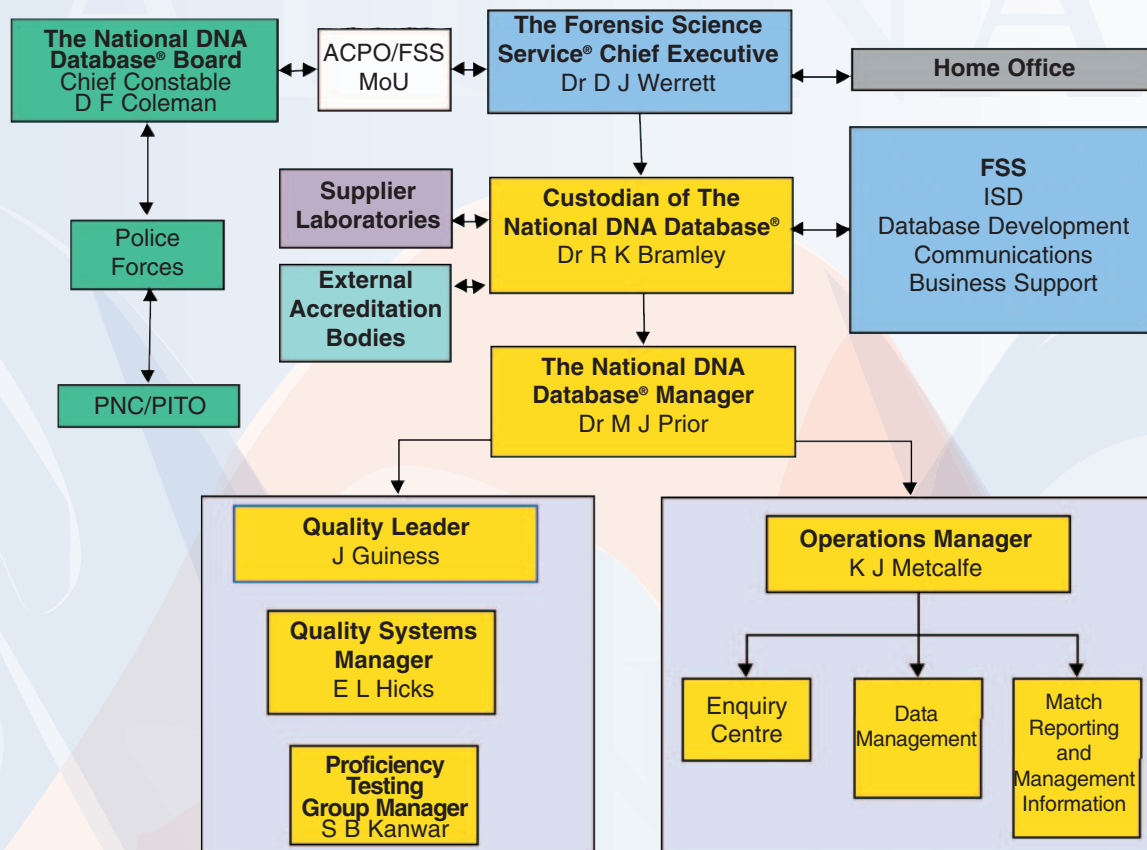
The National DNA Database® Board
Chief Constable
D F Coleman

ACPO/FSS MoU

The Forensic Science Service® Chief Executive
Dr D J Werrett

Home Office

Supplier Laboratories

Custodian of The National DNA Database®
Dr R K Bramley

FSS
ISD
Database Development
Communications
Business Support

Police Forces

External Accreditation Bodies

PNC/PITO

The National DNA Database® Manager
Dr M J Prior

Quality Leader
J Guiness

Quality Systems Manager
E L Hicks

Proficiency Testing Group Manager
S B Kanwar

Operations Manager
K J Metcalfe

Enquiry Centre

Data Management

Match Reporting and Management Information